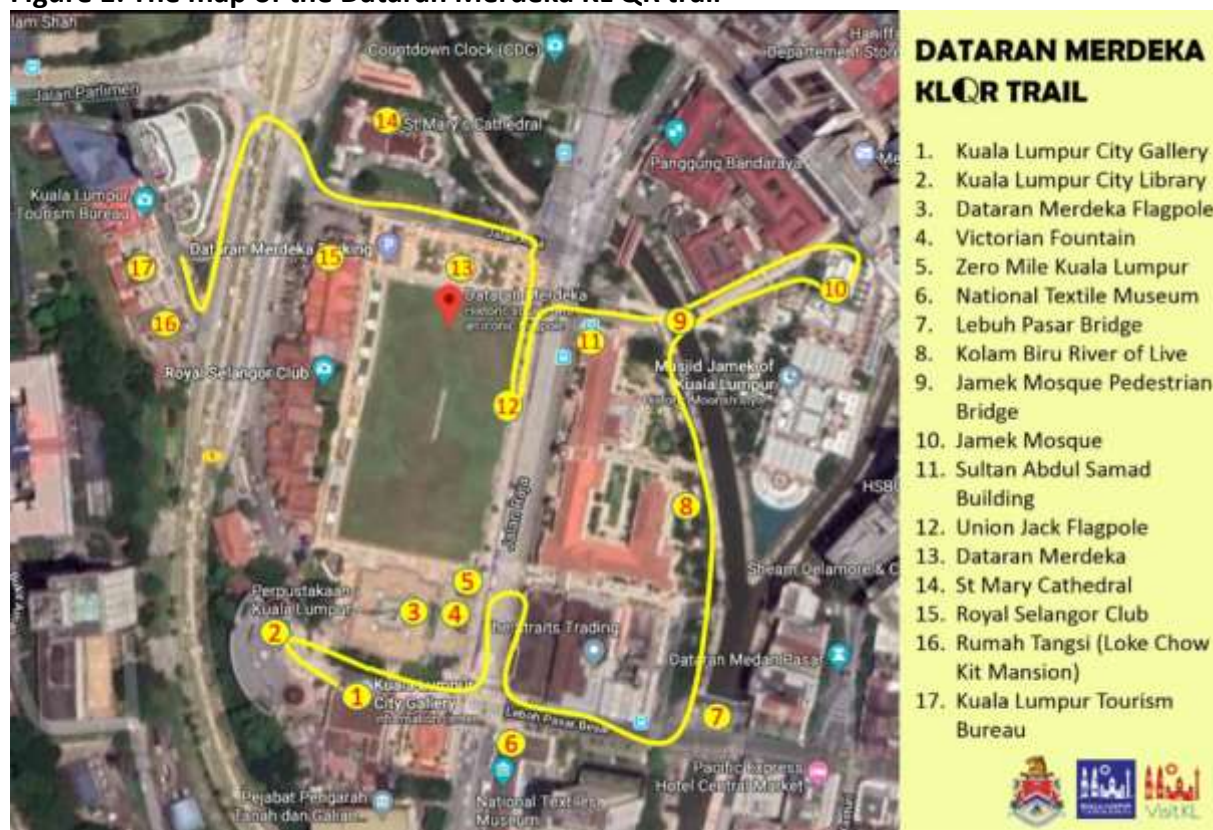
Figure 1. The map of the Dataran Merdeka KL QR trail

DATARAN MERDEKA KLQR TRAIL

1. Kuala Lumpur City Gallery
2. Kuala Lumpur City Library
3. Dataran Merdeka Flagpole
4. Victorian Fountain
5. Zero Mile Kuala Lumpur
6. National Textile Museum
7. Lebuh Pasar Bridge
8. Kolam Biru River of Live
9. Jamek Mosque Pedestrian Bridge
10. Jamek Mosque
11. Sultan Abdul Samad Building
12. Union Jack Flagpole
13. Dataran Merdeka
14. St Mary Cathedral
15. Royal Selangor Club
16. Rumah Tangsi (Loke Chow Kit Mansion)
17. Kuala Lumpur Tourism Bureau

VisitKL

lam Shah
Jalan Parlimen
Countdown Clock (CDC)
St Mary's Cathedral
Panggung Bandaraya
Departement Store
Kuala Lumpur Tourism Bureau
Dataran Merdeka Parking
Dataran Merdeka
Royal Selangor Club
Masjid Jamek of Kuala Lumpur
Jalan Raja
Perpustakaan Kuala Lumpur
The Straits Trading
Kuala Lumpur City Gallery
Lebuh Pasar Besar
Dataran Medan Pasar
Sheam Delamore & C
National Textile Museum
Pacific Express Hotel Central Market
Pejabat Pengarah Tanah dan Galian
HSBC
1 2 3 4 5 6 7 8 9 10 11 12 13 14 15 16 17